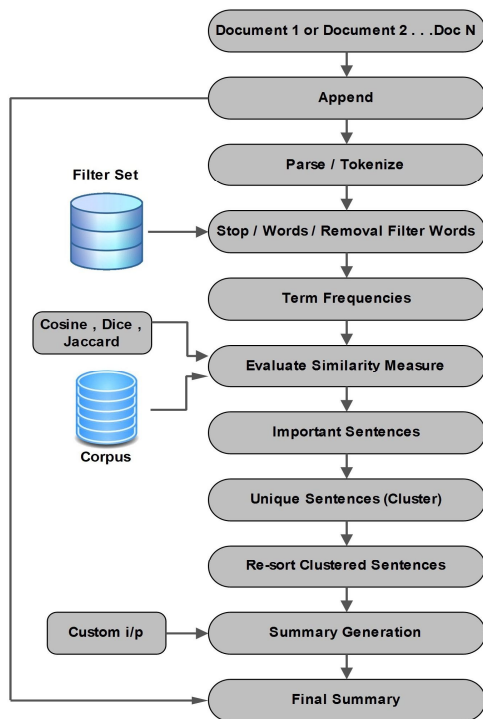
Document 1 or Document 2 . . .Doc N

Append

Parse / Tokenize

Filter Set

Stop / Words / Removal Filter Words

Term Frequencies

Cosine , Dice , Jaccard

Evaluate Similarity Measure

Corpus

Important Sentences

Unique Sentences (Cluster)

Re-sort Clustered Sentences

Custom i/p

Summary Generation

Final Summary